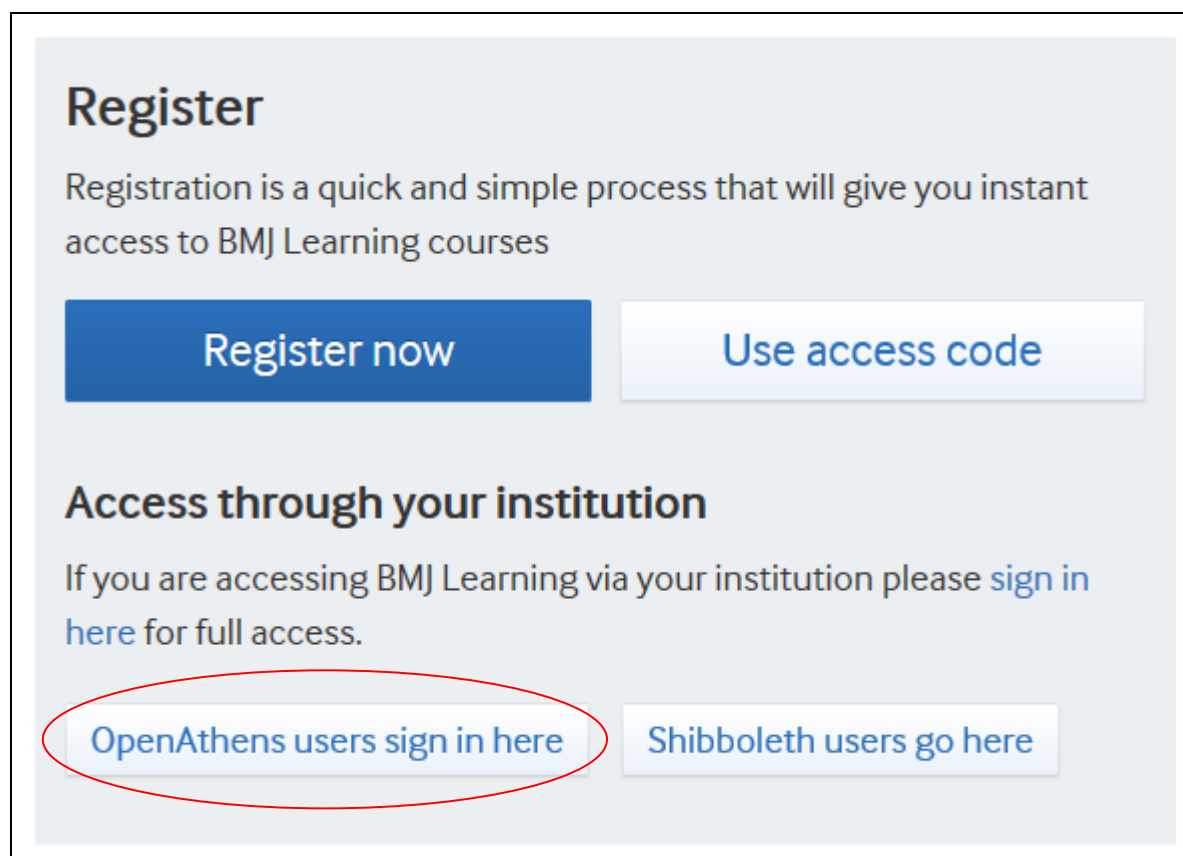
Register

Registration is a quick and simple process that will give you instant access to BMJ Learning courses

Register now

Use access code

Access through your institution

If you are accessing BMJ Learning via your institution please sign in here for full access.

OpenAthens users sign in here

Shibboleth users go here